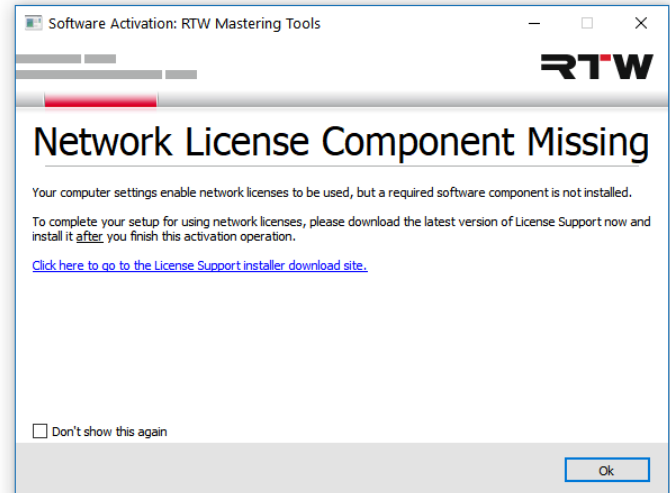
Software Activation: RTW Mastering Tools

RTW

Network License Component Missing

Your computer settings enable network licenses to be used, but a required software component is not installed.

To complete your setup for using network licenses, please download the latest version of License Support now and install it after you finish this activation operation.

Click here to go to the License Support installer download site.

Don't show this again

Ok